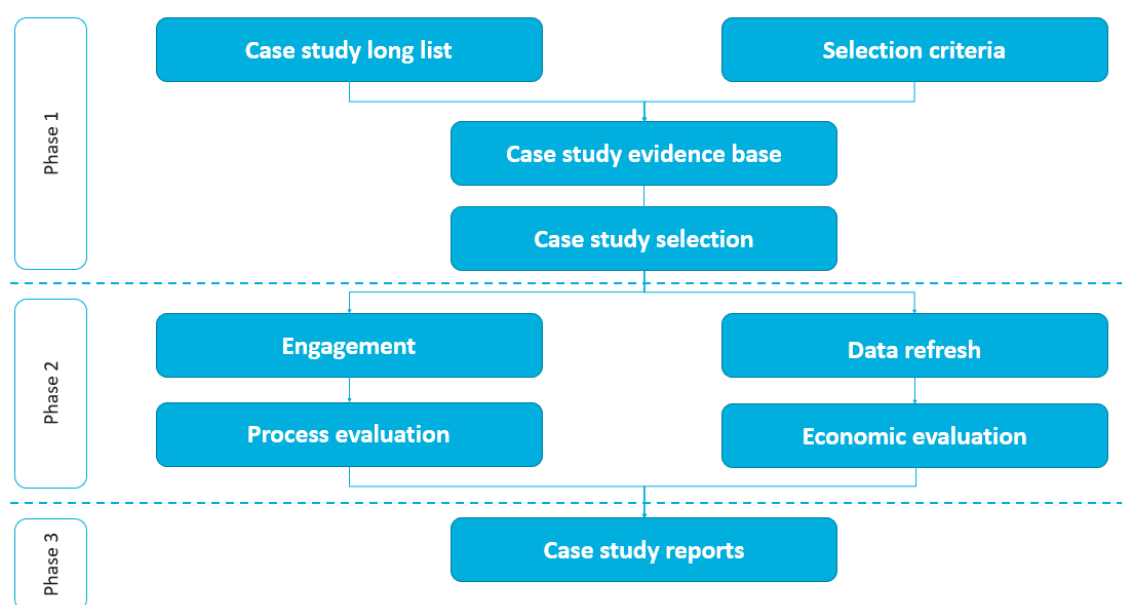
Phase 1

Case study long list

Selection criteria

Case study evidence base

Case study selection

Phase 2

Engagement

Data refresh

Process evaluation

Economic evaluation

Phase 3

Case study reports